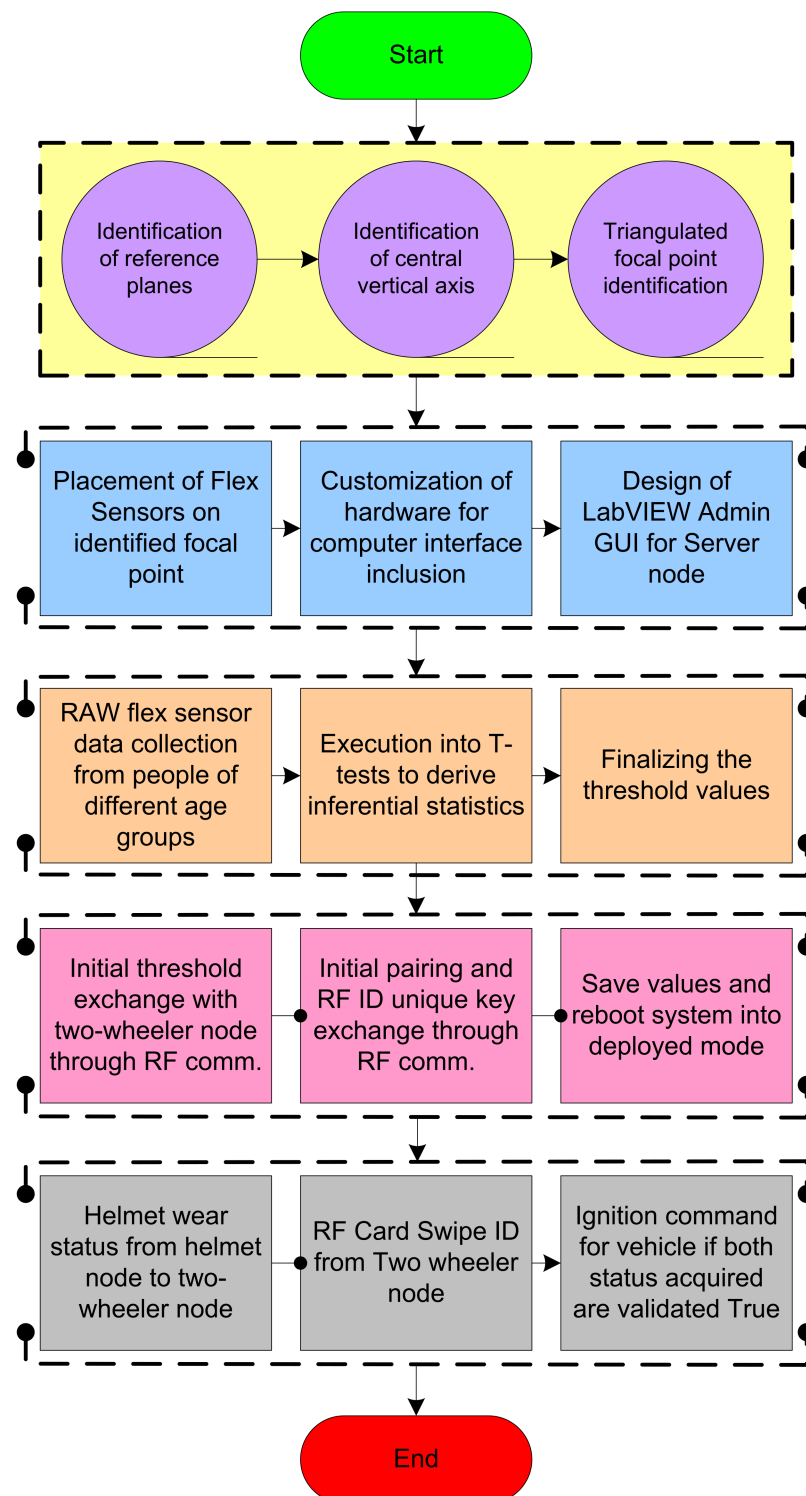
Start

Identification of reference planes

Identification of central vertical axis

Triangulated focal point identification

Placement of Flex Sensors on identified focal point

Customization of hardware for computer interface inclusion

Design of LabVIEW Admin GUI for Server node

RAW flex sensor data collection from people of different age groups

Execution into T-tests to derive inferential statistics

Finalizing the threshold values

Initial threshold exchange with two-wheeler node through RF comm.

Initial pairing and RF ID unique key exchange through RF comm.

Save values and reboot system into deployed mode

Helmet wear status from helmet node to two-wheeler node

RF Card Swipe ID from Two wheeler node

Ignition command for vehicle if both status acquired are validated True

End